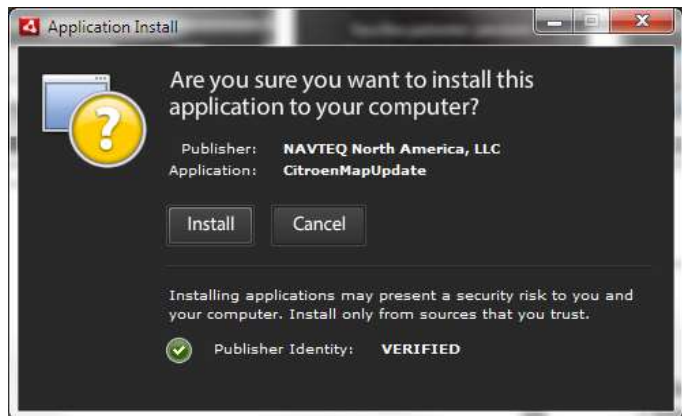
Application Install

Are you sure you want to install this application to your computer?

Publisher: NAVTEQ North America, LLC
Application: CitroenMapUpdate

Install

Cancel

Installing applications may present a security risk to you and your computer. Install only from sources that you trust.

Publisher Identity: VERIFIED